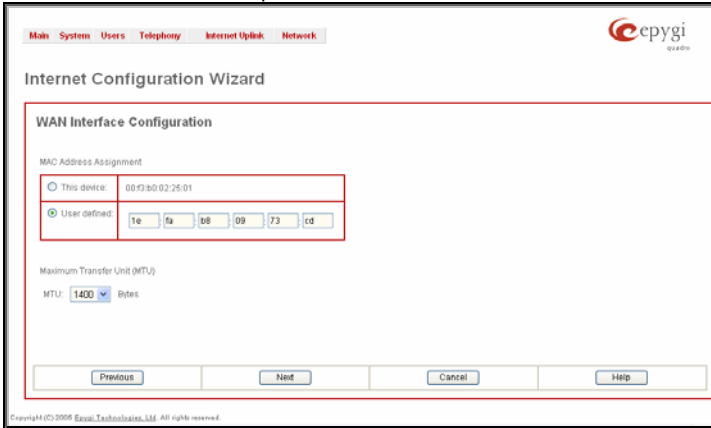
Main System Users Telephony Internet Uplink Network

epygi quadro

Internet Configuration Wizard

WAN Interface Configuration

MAC Address Assignment

| This device: | 00:f3:b0:02:25:01 |
|---|---|
| User defined: | 1e : fa : b8 : 09 : 73 : cd |

Maximum Transfer Unit (MTU)

MTU: 1400 Bytes

Previous Next Cancel Help

Copyright (C) 2006 Epygi Technologies, Ltd. All rights reserved.